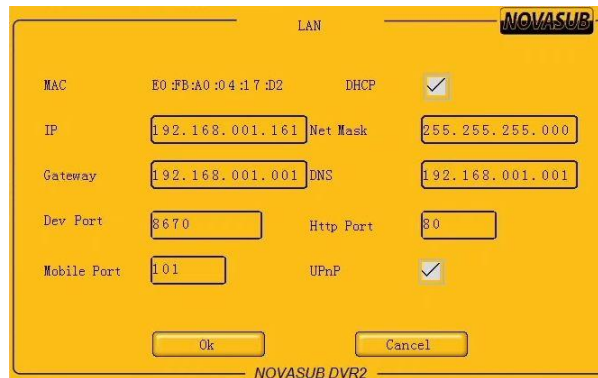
LAN

NOVASUB

MAC E0:FB:A0:04:17:D2 DHCP ✓

IP 192.168.001.161 Net Mask 255.255.255.000

Gateway 192.168.001.001 DNS 192.168.001.001

Dev Port 8670 Http Port 80

Mobile Port 101 UPnP ✓

Ok Cancel

NOVASUB DVR2